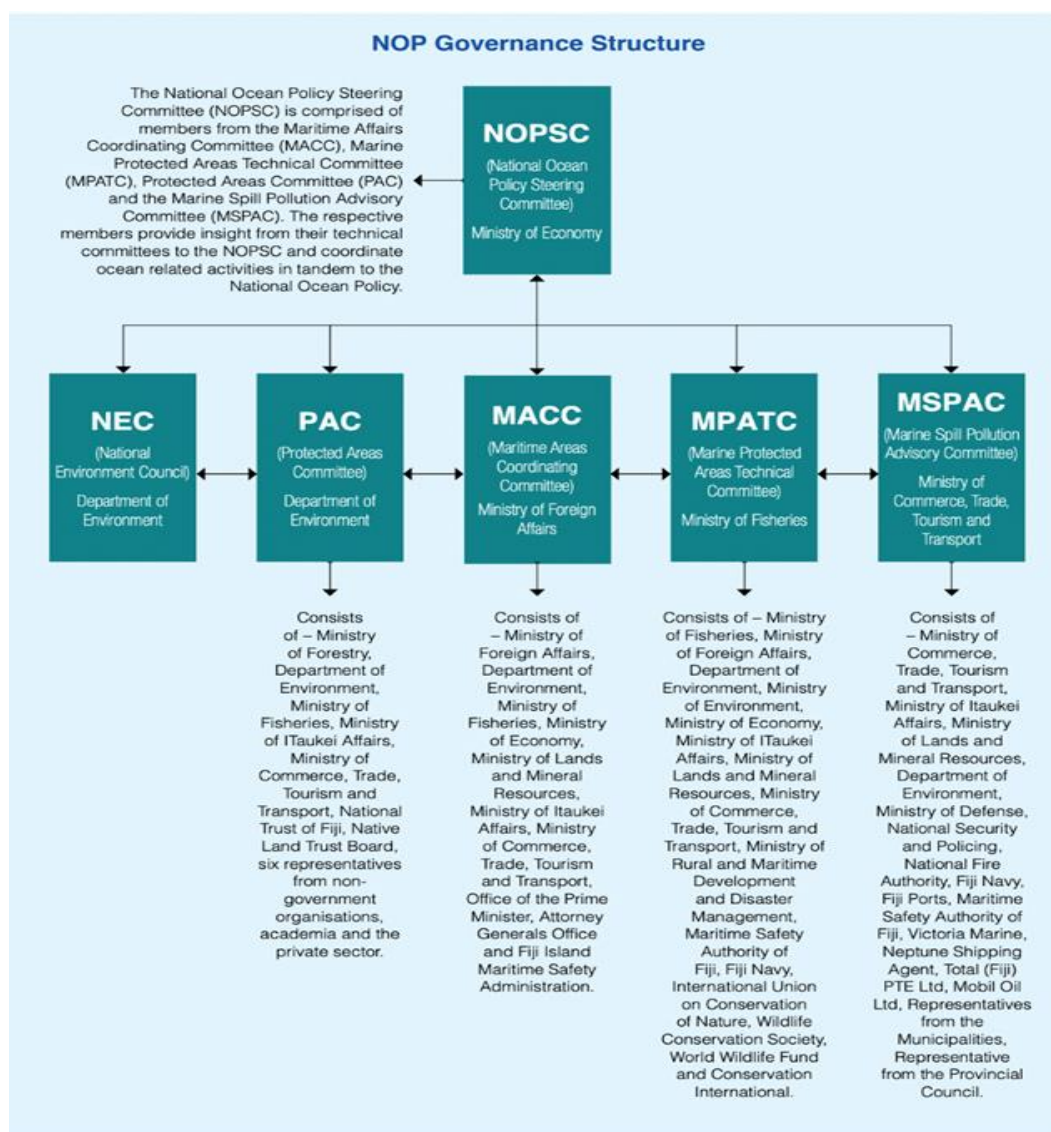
NOP Governance Structure

The National Ocean Policy Steering Committee (NOPSC) is comprised of members from the Maritime Affairs Coordinating Committee (MACC), Marine Protected Areas Technical Committee (MPATC), Protected Areas Committee (PAC) and the Marine Spill Pollution Advisory Committee (MSPAC). The respective members provide insight from their technical committees to the NOPSC and coordinate ocean related activities in tandem to the National Ocean Policy.

NOPSC
(National Ocean Policy Steering Committee)
Ministry of Economy

NEC
(National Environment Council)
Department of Environment

PAC
(Protected Areas Committee)
Department of Environment

MACC
(Maritime Areas Coordinating Committee)
Ministry of Foreign Affairs

MPATC
(Marine Protected Areas Technical Committee)
Ministry of Fisheries

MSPAC
(Marine Spill Pollution Advisory Committee)
Ministry of Commerce, Trade, Tourism and Transport

Consists of – Ministry of Forestry, Department of Environment, Ministry of Fisheries, Ministry of ITaukei Affairs, Ministry of Commerce, Trade, Tourism and Transport, National Trust of Fiji, Native Land Trust Board, six representatives from non-government organisations, academia and the private sector.

Consists of – Ministry of Foreign Affairs, Department of Environment, Ministry of Fisheries, Ministry of Economy, Ministry of Lands and Mineral Resources, Ministry of Itaukei Affairs, Ministry of Commerce, Trade, Tourism and Transport, Office of the Prime Minister, Attorney Generals Office and Fiji Island Maritime Safety Administration.

Consists of – Ministry of Fisheries, Ministry of Foreign Affairs, Department of Environment, Ministry of Environment, Ministry of Economy, Ministry of ITaukei Affairs, Ministry of Lands and Mineral Resources, Ministry of Commerce, Trade, Tourism and Transport, Ministry of Rural and Maritime Development and Disaster Management, Maritime Safety Authority of Fiji, Fiji Navy, International Union on Conservation of Nature, Wildlife Conservation Society, World Wildlife Fund and Conservation International.

Consists of – Ministry of Commerce, Trade, Tourism and Transport, Ministry of Itaukei Affairs, Ministry of Lands and Mineral Resources, Department of Environment, Ministry of Defense, National Security and Policing, National Fire Authority, Fiji Navy, Fiji Ports, Maritime Safety Authority of Fiji, Victoria Marine, Neptune Shipping Agent, Total (Fiji) PTE Ltd, Mobil Oil Ltd, Representatives from the Municipalities, Representative from the Provincial Council.